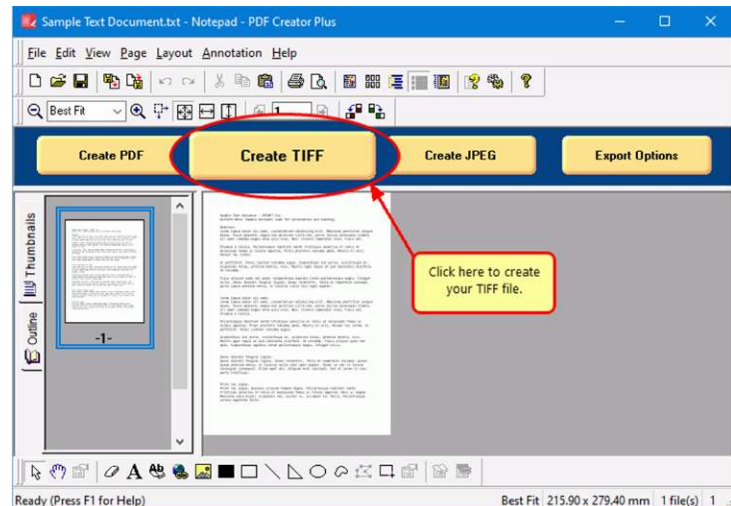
Sample Text Document.txt - Notepad - PDF Creator Plus

File Edit View Page Layout Annotation Help

Best Fit

1

Create PDF

Create TIFF

Create JPEG

Export Options

Thumbnails

Outline

-1-

Click here to create your TIFF file.

Ready (Press F1 for Help)

Best Fit 215.90 x 279.40 mm 1 file(s) 1